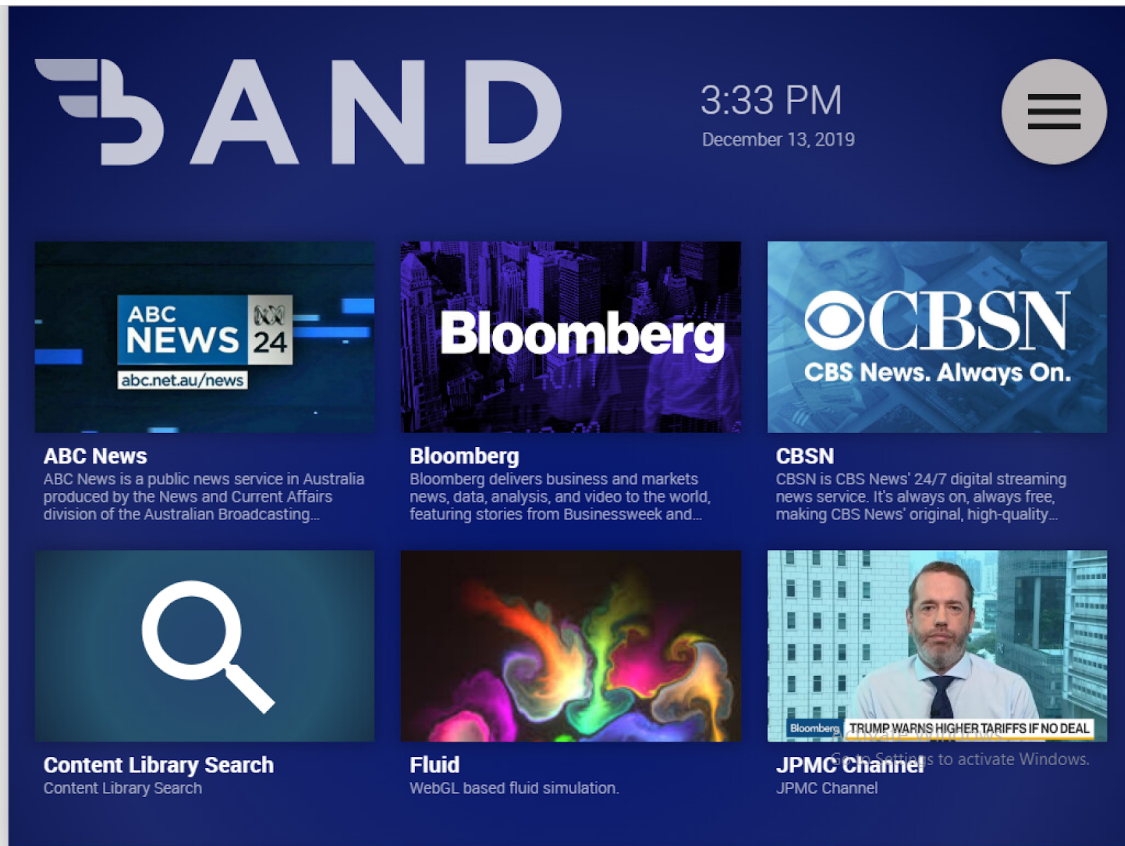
BAND

3:33 PM
December 13, 2019

ABC NEWS 24
abc.net.au/news

ABC News
ABC News is a public news service in Australia produced by the News and Current Affairs division of the Australian Broadcasting...

Bloomberg

Bloomberg
Bloomberg delivers business and markets news, data, analysis, and video to the world, featuring stories from Businessweek and...

CBSN
CBS News. Always On.

CBSN
CBSN is CBS News' 24/7 digital streaming news service. It's always on, always free, making CBS News' original, high-quality...

Content Library Search
Content Library Search

Fluid
WebGL based fluid simulation.

Bloomberg TRUMP WARNS HIGHER TARIFFS IF NO DEAL

JPMC Channel
JPMC Channel

Activate Windows
Go to Settings to activate Windows.